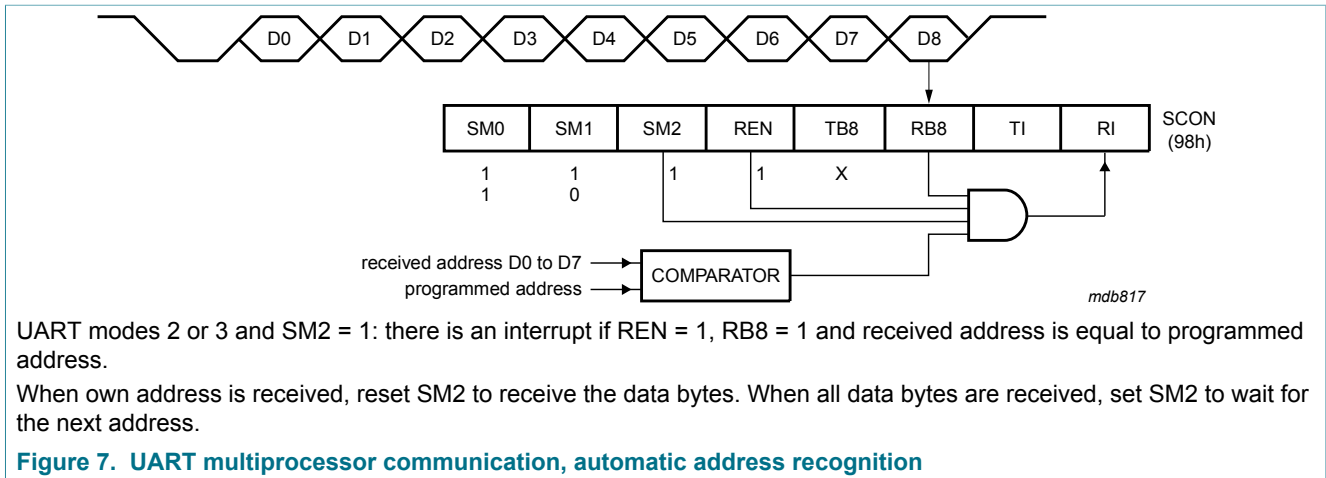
D0 D1 D2 D3 D4 D5 D6 D7 D8

| SM0 | SM1 | SM2 | REN | TB8 | RB8 | TI | RI |
|---|---|---|---|---|---|---|---|

SCON (98h)

1 1 1 1 X
1 0

received address D0 to D7
programmed address
COMPARATOR

mdb817

UART modes 2 or 3 and SM2 = 1: there is an interrupt if REN = 1, RB8 = 1 and received address is equal to programmed address.

When own address is received, reset SM2 to receive the data bytes. When all data bytes are received, set SM2 to wait for the next address.

Figure 7. UART multiprocessor communication, automatic address recognition